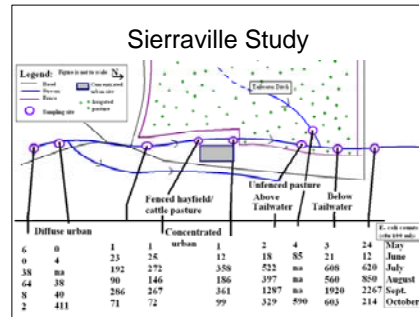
Sierraville Study

Legend: Figure is not to scale N

Road
Stream
Fence
Sampling site
Concentrated urban area
Irrigated pasture

Tailwater Ditch

Diffuse urban

Fenced hayfield/ cattle pasture

Concentrated urban

Unfenced pasture

Above Tailwater

Below Tailwater

E. coli counts (cfu/100 mL)

| | | | | | | | | | |
|---|---|---|---|---|---|---|---|---|---|
| 6 | 0 | 1 | 1 | 1 | 2 | 4 | 3 | 24 | May |
| 0 | 4 | 23 | 25 | 12 | 18 | 85 | 21 | 12 | June |
| 38 | na | 192 | 272 | 358 | 522 | na | 608 | 620 | July |
| 64 | 38 | 90 | 146 | 186 | 397 | na | 560 | 850 | August |
| 8 | 49 | 286 | 267 | 361 | 1287 | na | 1920 | 2267 | Sept. |
| 2 | 411 | 71 | 72 | 99 | 329 | 590 | 603 | 214 | October |